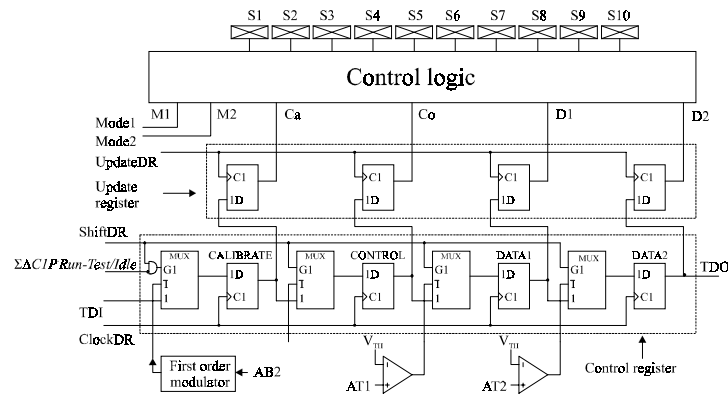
S1 S2 S3 S4 S5 S6 S7 S8 S9 S10

Control logic

M1 M2 Ca Co D1 D2

Mode1
Mode2
UpdateDR
Update register

C1
1D
C1
1D
C1
1D
C1
1D

ShiftDR
$\Sigma\Delta C1P$ Run-Test/Idle
TDI
ClockDR

MUX
G1
1
1
CALIBRATE
1D
C1
MUX
G1
1
1
CONTROL
1D
C1
MUX
G1
1
1
DATA1
1D
C1
MUX
G1
1
1
DATA2
1D
C1
TDO

First order modulator
AB2
$V_{TH}$
AT1
$V_{TH}$
AT2
Control register